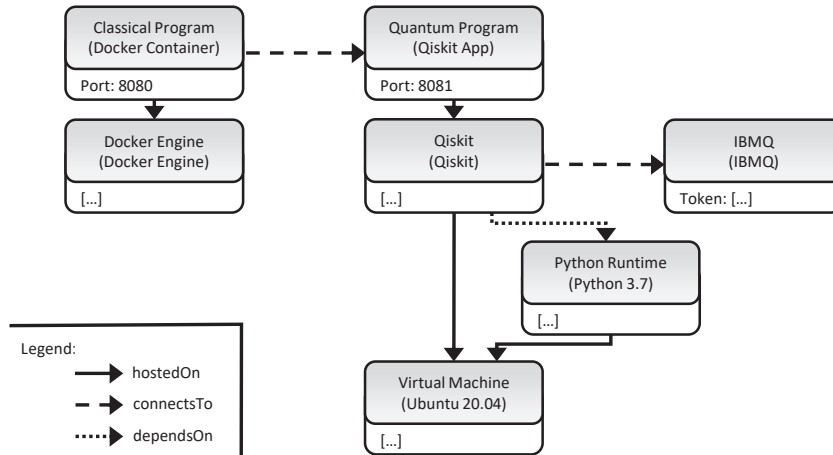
Classical Program
(Docker Container)
Port: 8080

Quantum Program
(Qiskit App)
Port: 8081

Docker Engine
(Docker Engine)
[...]

Qiskit
(Qiskit)
[...]

IBMQ
(IBMQ)
Token: [...]

Python Runtime
(Python 3.7)
[...]

Virtual Machine
(Ubuntu 20.04)
[...]

Legend:
hostedOn
connectsTo
dependsOn